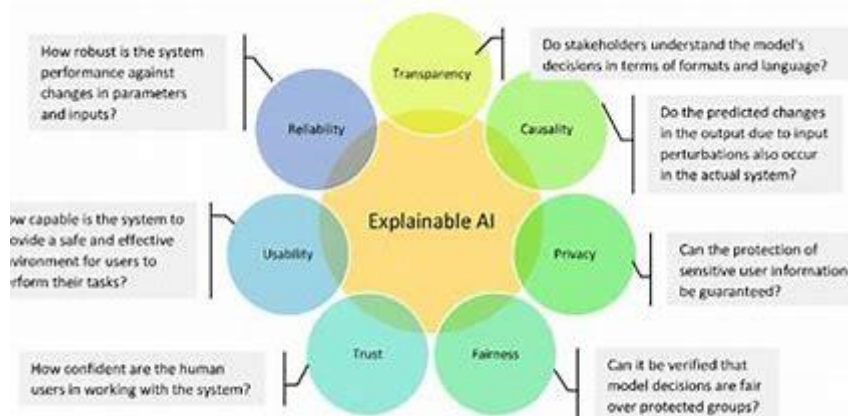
How robust is the system performance against changes in parameters and inputs?

Transparency

Do stakeholders understand the model's decisions in terms of formats and language?

Reliability

Causality

Do the predicted changes in the output due to input perturbations also occur in the actual system?

Explainable AI

ow capable is the system to ovide a safe and effective vironment for users to rform their tasks?

Usability

Privacy

Can the protection of sensitive user information be guaranteed?

Trust

Fairness

How confident are the human users in working with the system?

Can it be verified that model decisions are fair over protected groups?